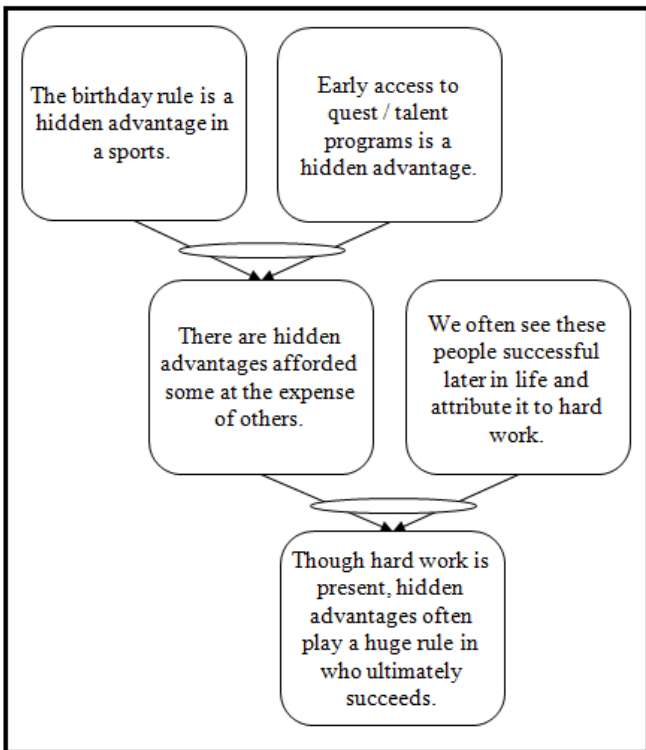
The birthday rule is a hidden advantage in a sports.

Early access to quest / talent programs is a hidden advantage.

There are hidden advantages afforded some at the expense of others.

We often see these people successful later in life and attribute it to hard work.

Though hard work is present, hidden advantages often play a huge rule in who ultimately succeeds.